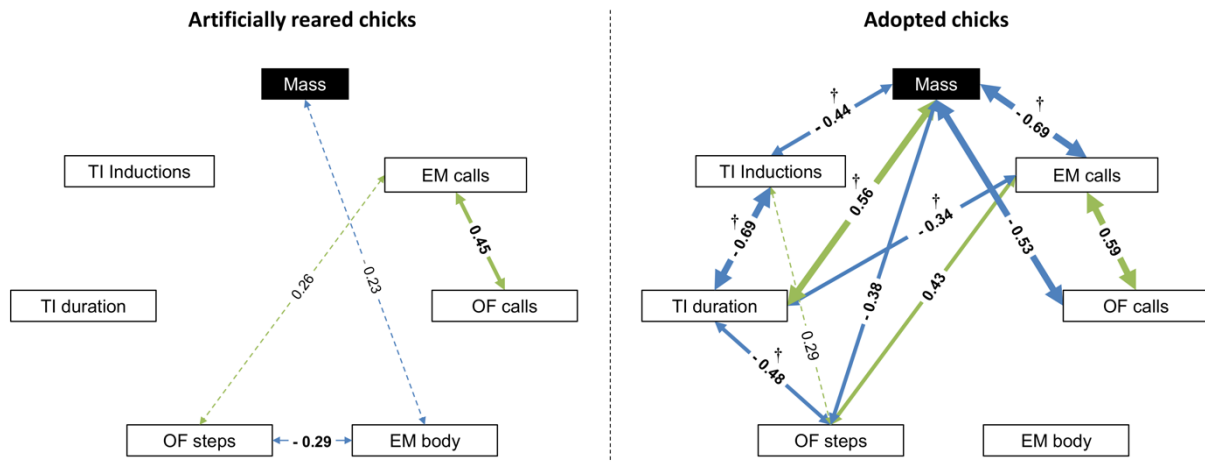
Artificially reared chicks

Mass

TI Inductions

EM calls

0.26

0.23

0.45

TI duration

OF calls

OF steps

- 0.29

EM body

Adopted chicks

Mass

†
- 0.44

†
- 0.69

TI Inductions

EM calls

†
0.56

†
- 0.34

†
- 0.69

0.59

- 0.53

TI duration

- 0.38

0.43

OF calls

0.29

†
- 0.48

OF steps

EM body